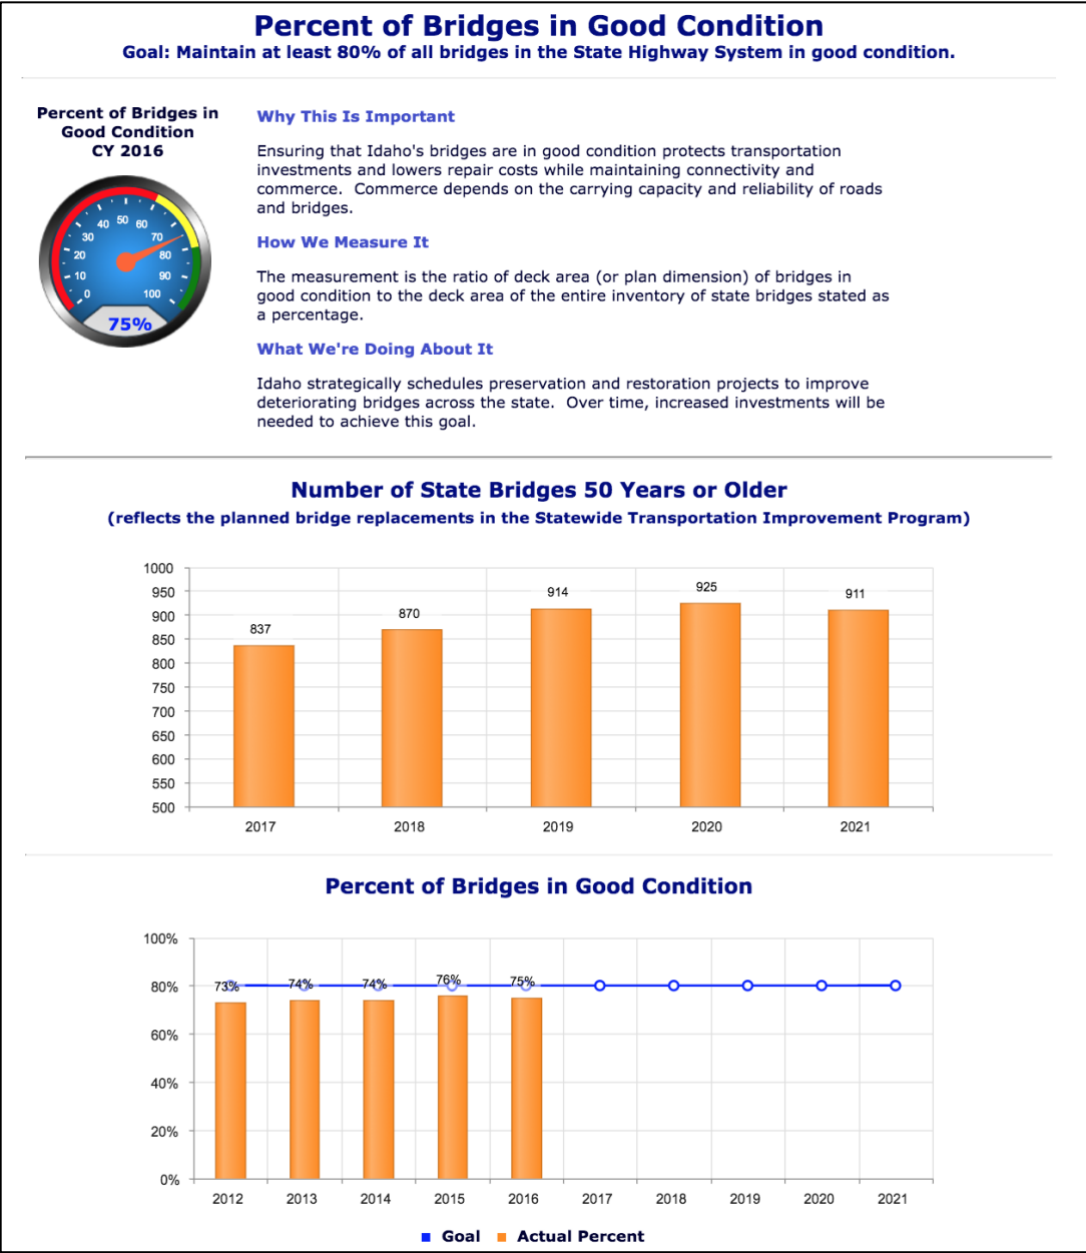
Percent of Bridges in Good Condition
Goal: Maintain at least 80% of all bridges in the State Highway System in good condition.

Percent of Bridges in Good Condition
CY 2016

0 10 20 30 40 50 60 70 80 90 100
75%

Why This Is Important

Ensuring that Idaho's bridges are in good condition protects transportation investments and lowers repair costs while maintaining connectivity and commerce. Commerce depends on the carrying capacity and reliability of roads and bridges.

How We Measure It

The measurement is the ratio of deck area (or plan dimension) of bridges in good condition to the deck area of the entire inventory of state bridges stated as a percentage.

What We're Doing About It

Idaho strategically schedules preservation and restoration projects to improve deteriorating bridges across the state. Over time, increased investments will be needed to achieve this goal.

Number of State Bridges 50 Years or Older
(reflects the planned bridge replacements in the Statewide Transportation Improvement Program)

1000
950
900
850
800
750
700
650
600
550
500

837 870 914 925 911
2017 2018 2019 2020 2021

Percent of Bridges in Good Condition

100%
80%
60%
40%
20%
0%

73% 74% 74% 76% 75%
2012 2013 2014 2015 2016 2017 2018 2019 2020 2021

Goal Actual Percent